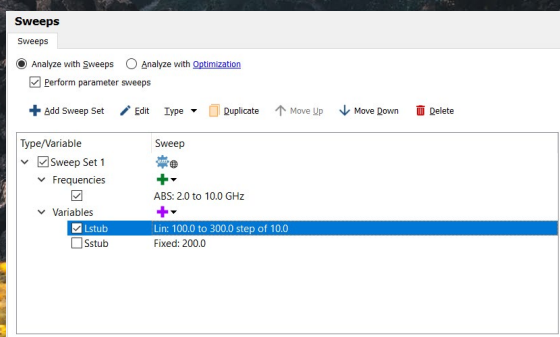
Sweeps

Sweeps

Analyze with Sweeps  Analyze with Optimization

Perform parameter sweeps

Add Sweep Set  Edit  Type  Duplicate  Move Up  Move Down  Delete

| Type/Variable | Sweep |
|---|---|
| Sweep Set 1 | |
| Frequencies | |
| | ABS: 2.0 to 10.0 GHz |
| Variables | |
| Lstub | Lin: 100.0 to 300.0 step of 10.0 |
| Sstub | Fixed: 200.0 |